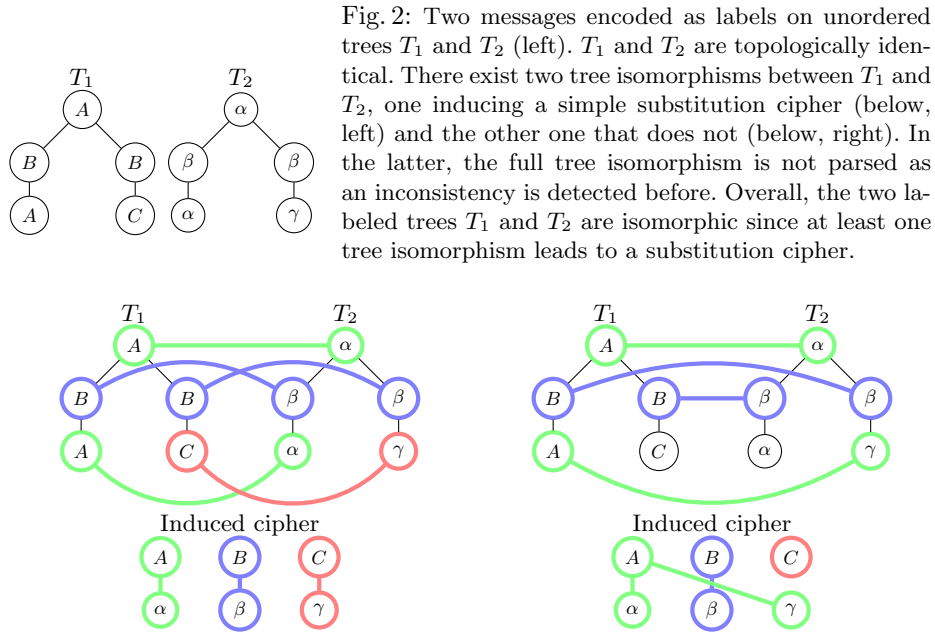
$T_1$ $T_2$

$A$ $\alpha$

$B$ $B$ $\beta$ $\beta$

$A$ $C$ $\alpha$ $\gamma$

Fig. 2: Two messages encoded as labels on unordered trees $T_1$ and $T_2$ (left). $T_1$ and $T_2$ are topologically identical. There exist two tree isomorphisms between $T_1$ and $T_2$, one inducing a simple substitution cipher (below, left) and the other one that does not (below, right). In the latter, the full tree isomorphism is not parsed as an inconsistency is detected before. Overall, the two labeled trees $T_1$ and $T_2$ are isomorphic since at least one tree isomorphism leads to a substitution cipher.

$T_1$ $T_2$

$A$ $\alpha$

$B$ $B$ $\beta$ $\beta$

$A$ $C$ $\alpha$ $\gamma$

Induced cipher

$A$ $B$ $C$

$\alpha$ $\beta$ $\gamma$

$T_1$ $T_2$

$A$ $\alpha$

$B$ $B$ $\beta$ $\beta$

$A$ $C$ $\alpha$ $\gamma$

Induced cipher

$A$ $B$ $C$

$\alpha$ $\beta$ $\gamma$